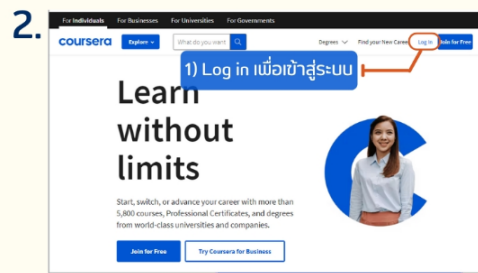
2.

For Individuals For Businesses For Universities For Governments

coursera Explore What do you want

Degrees Find your New Career Log In Join for Free

1) Log in เพื่อเข้าสู่ระบบ

Learn without limits

Start, switch, or advance your career with more than 5,800 courses, Professional Certificates, and degrees from world-class universities and companies.

Join for Free Try Coursera for Business